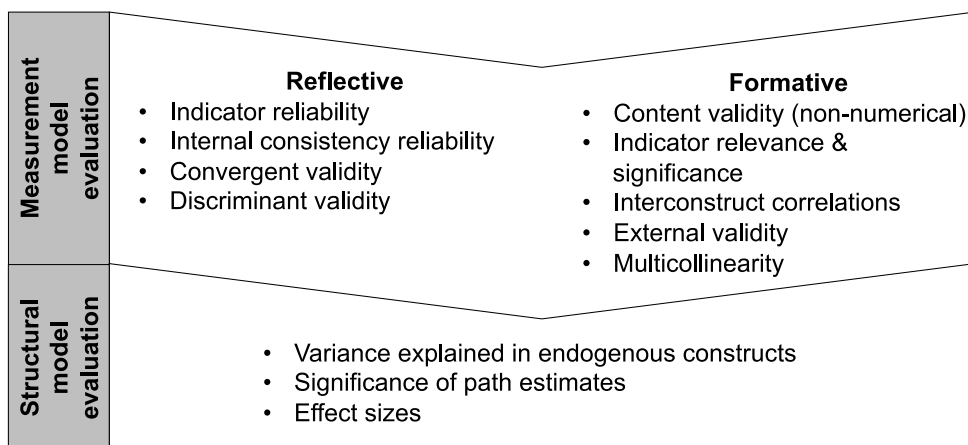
Measurement model evaluation

Reflective
• Indicator reliability
• Internal consistency reliability
• Convergent validity
• Discriminant validity

Formative
• Content validity (non-numerical)
• Indicator relevance & significance
• Interconstruct correlations
• External validity
• Multicollinearity

Structural model evaluation

• Variance explained in endogenous constructs
• Significance of path estimates
• Effect sizes